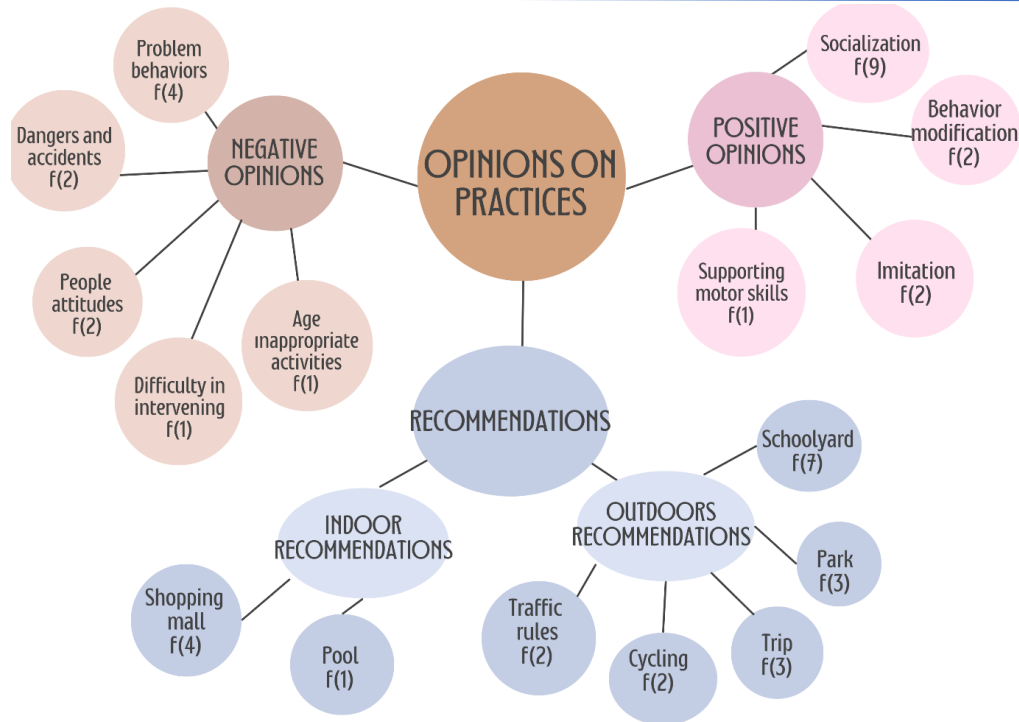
OPINIONS ON PRACTICES

NEGATIVE OPINIONS

Problem behaviors f(4)

Dangers and accidents f(2)

People attitudes f(2)

Difficulty in intervening f(1)

Age inappropriate activities f(1)

POSITIVE OPINIONS

Socialization f(9)

Behavior modification f(2)

Imitation f(2)

Supporting motor skills f(1)

RECOMMENDATIONS

INDOOR RECOMMENDATIONS

Shopping mall f(4)

Pool f(1)

OUTDOORS RECOMMENDATIONS

Schoolyard f(7)

Park f(3)

Trip f(3)

Cycling f(2)

Traffic rules f(2)